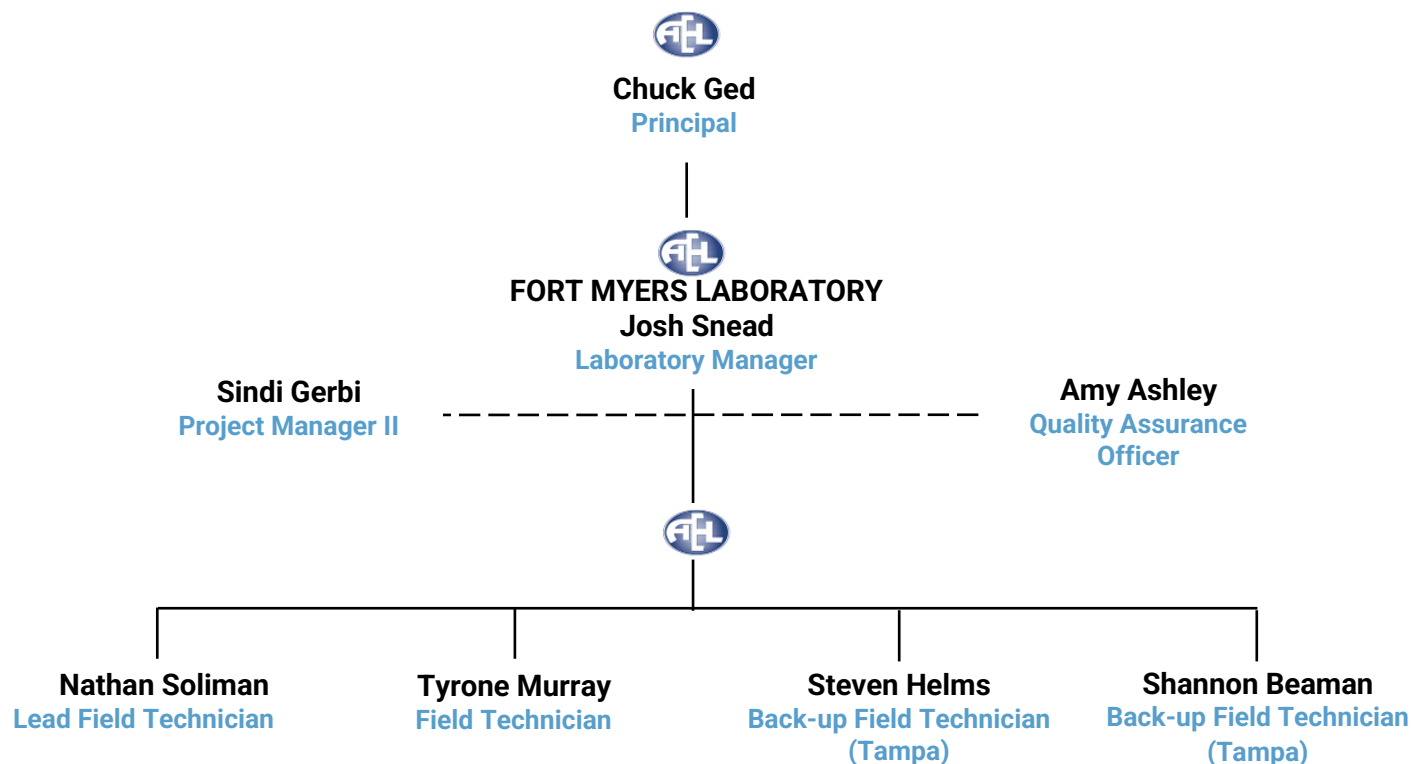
AEL

Chuck Ged
Principal

AEL

FORT MYERS LABORATORY
Josh Snead
Laboratory Manager

Sindi Gerbi
Project Manager II

Amy Ashley
Quality Assurance Officer

AEL

Nathan Soliman
Lead Field Technician

Tyrone Murray
Field Technician

Steven Helms
Back-up Field Technician (Tampa)

Shannon Beaman
Back-up Field Technician (Tampa)